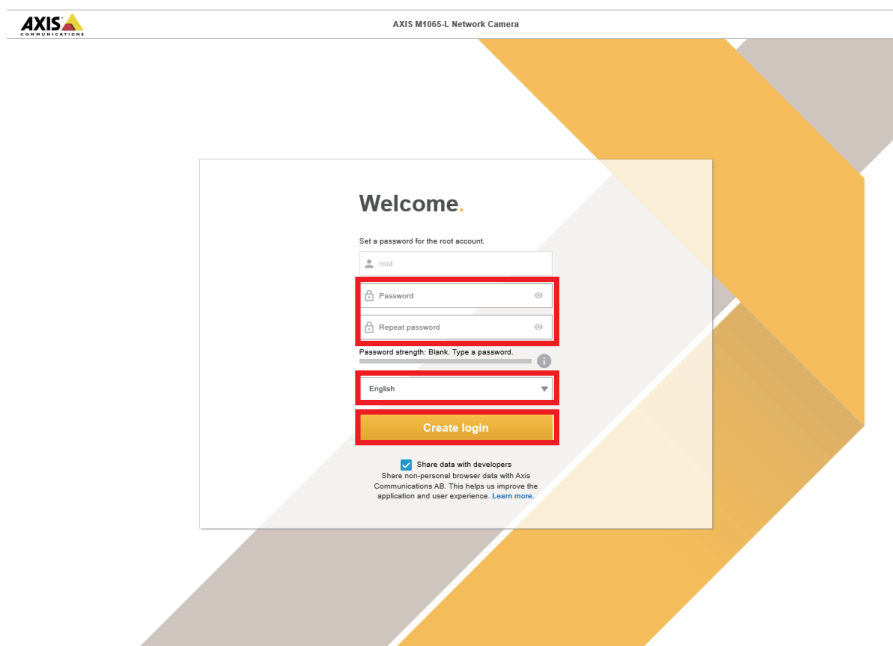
AXIS
COMMUNICATIONS

AXIS M1065-L Network Camera

Welcome.

Set a password for the root account.

root

Password

Repeat password

Password strength: Blank. Type a password.

English

Create login

Share data with developers

Share non-personal browser data with Axis Communications AB. This helps us improve the application and user experience. Learn more.